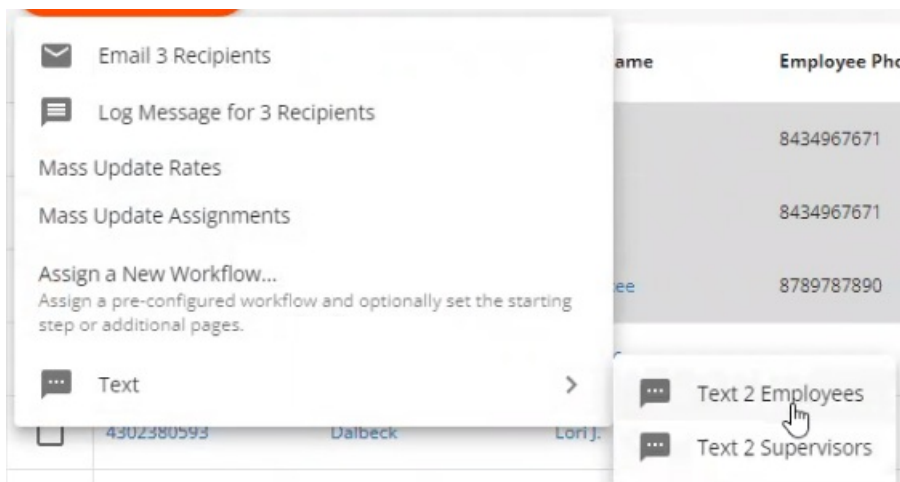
Email 3 Recipients

Log Message for 3 Recipients

Mass Update Rates

Mass Update Assignments

Assign a New Workflow...
Assign a pre-configured workflow and optionally set the starting step or additional pages.

Text

ame

Employee Pho

8434967671

8434967671

ee

8789787890

4302380593

Dalbeck

Lori J.

Text 2 Employees

Text 2 Supervisors